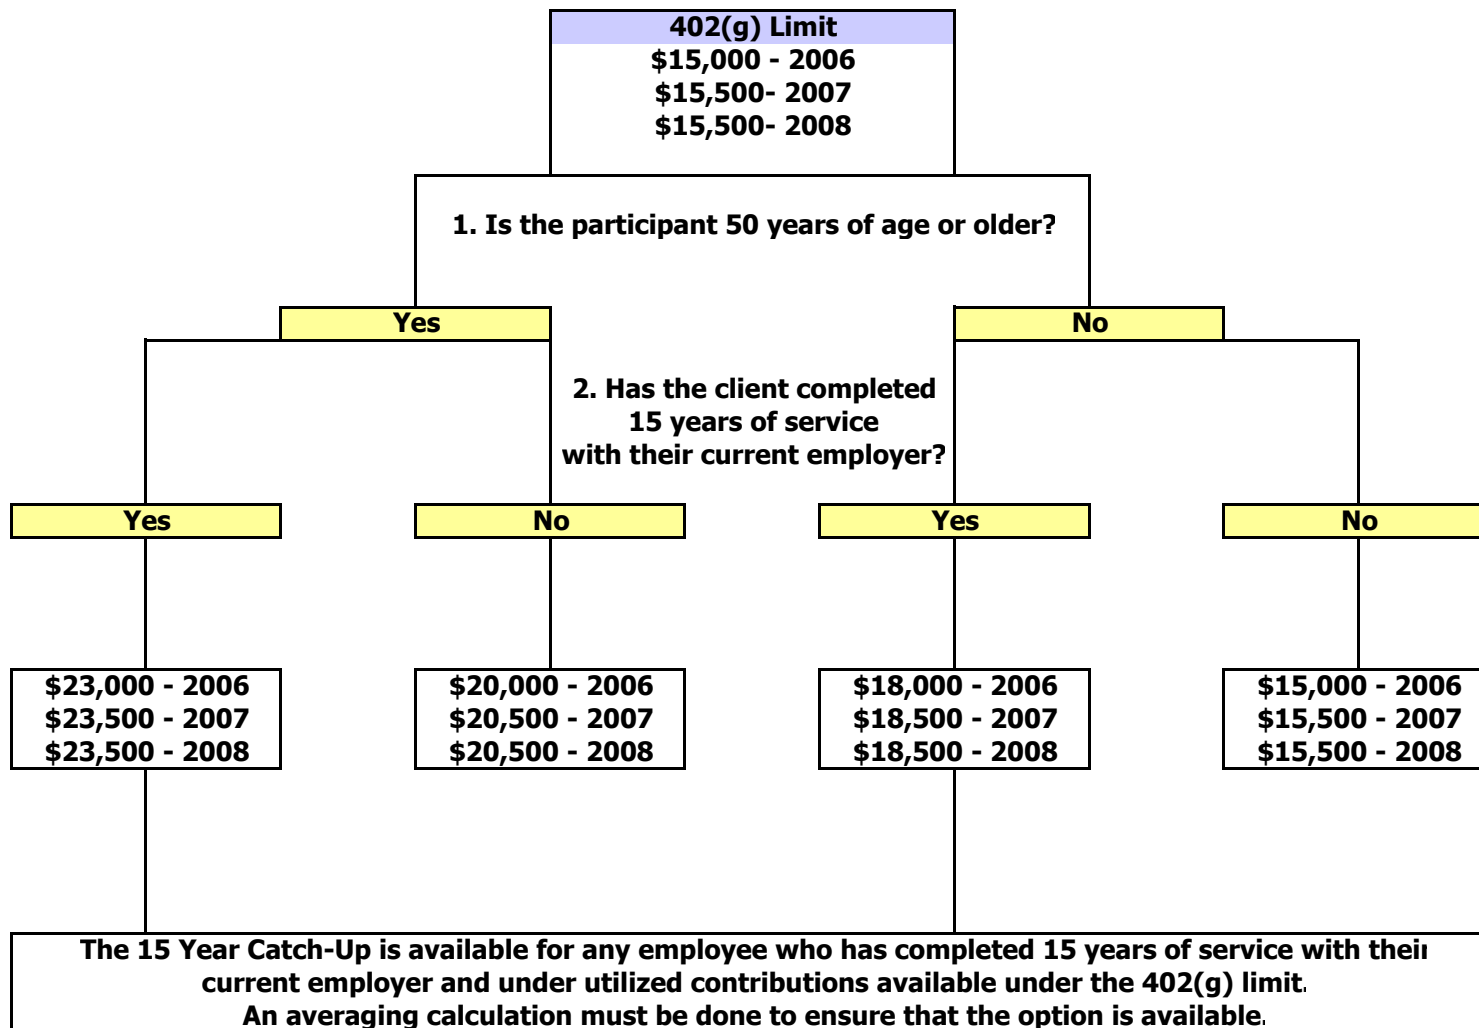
402(g) Limit
$15,000 - 2006
$15,500- 2007
$15,500- 2008

1. Is the participant 50 years of age or older?

Yes

No

2. Has the client completed 15 years of service with their current employer?

Yes

No

Yes

No

$23,000 - 2006
$23,500 - 2007
$23,500 - 2008

$20,000 - 2006
$20,500 - 2007
$20,500 - 2008

$18,000 - 2006
$18,500 - 2007
$18,500 - 2008

$15,000 - 2006
$15,500 - 2007
$15,500 - 2008

The 15 Year Catch-Up is available for any employee who has completed 15 years of service with their current employer and under utilized contributions available under the 402(g) limit. An averaging calculation must be done to ensure that the option is available.